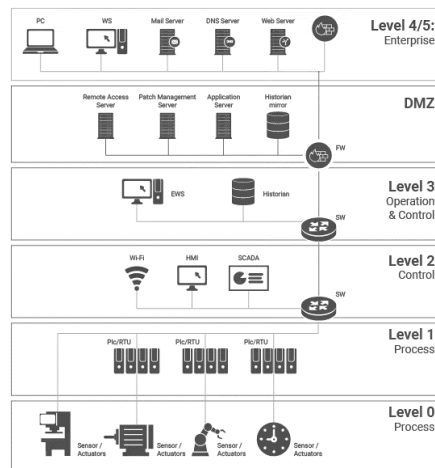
PC
WS
Mail Server
DNS Server
Web Server
Level 4/5:
Enterprise

Remote Access Server
Patch Management Server
Application Server
Historian mirror
DMZ
FW

EWS
Historian
Level 3
Operation & Control
SW

Wi-Fi
HMI
SCADA
Level 2
Control
SW

Plc/RTU
Plc/RTU
Plc/RTU
Level 1
Process

Sensor / Actuators
Sensor / Actuators
Sensor / Actuators
Sensor / Actuators
Level 0
Process